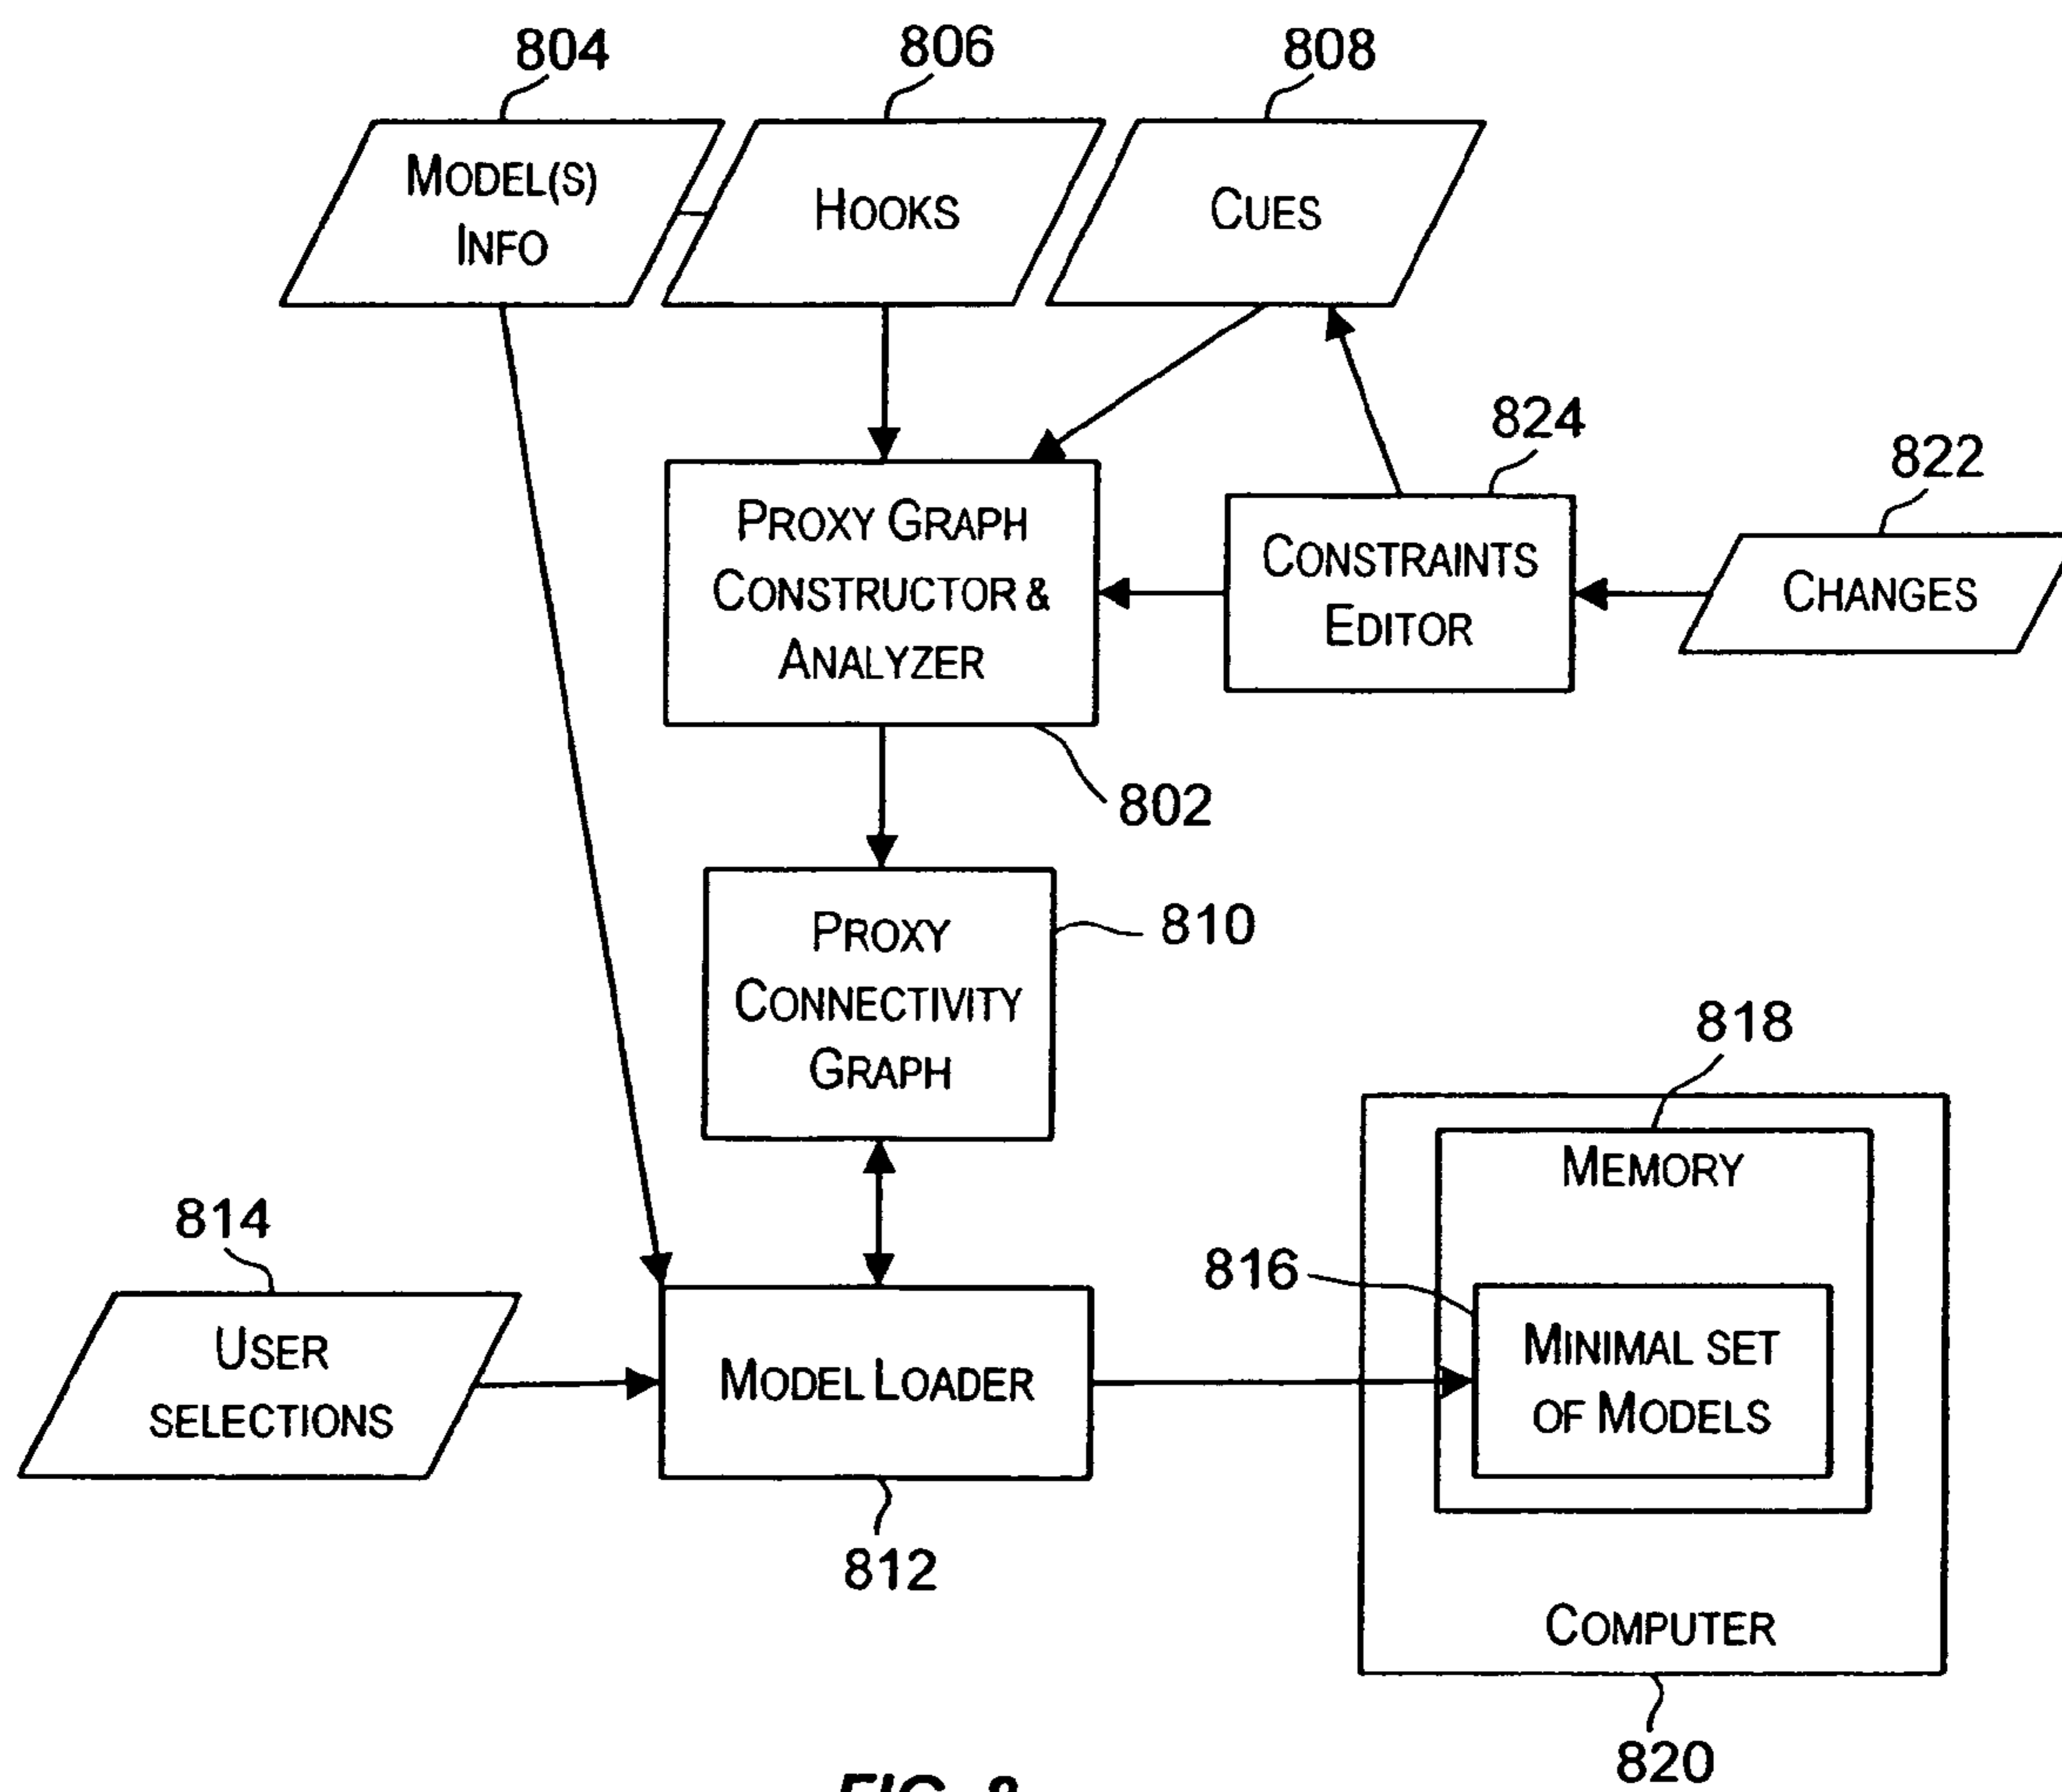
804
806
808
MODEL(S) INFO
HOOKS
CUES
824
822
PROXY GRAPH CONSTRUCTOR & ANALYZER
CONSTRAINTS EDITOR
CHANGES
802
PROXY CONNECTIVITY GRAPH
810
818
MEMORY
814
816
USER SELECTIONS
MODEL LOADER
MINIMAL SET OF MODELS
812
COMPUTER
820
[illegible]